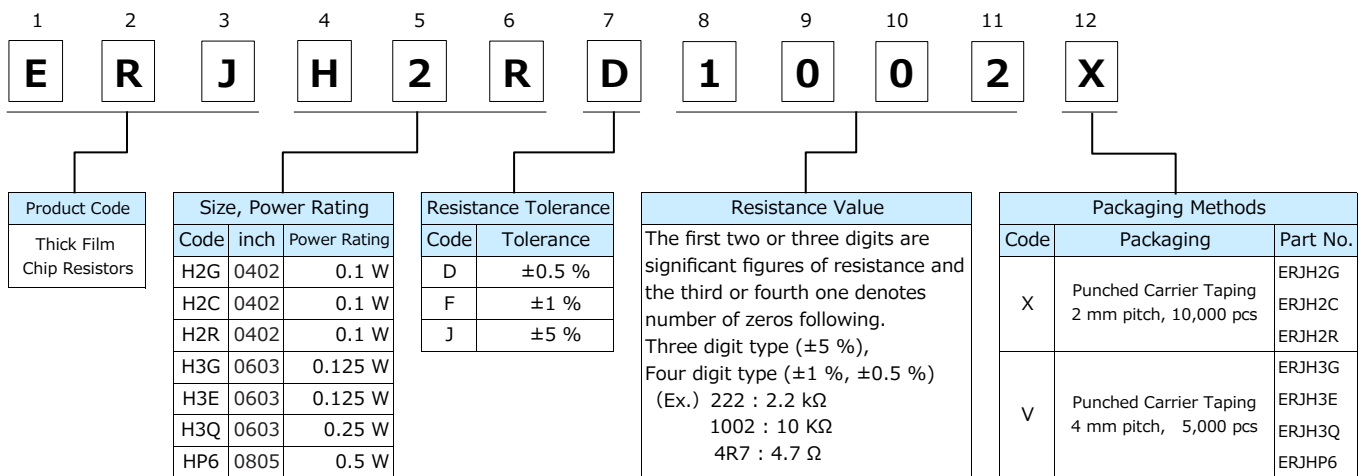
1 2 3 4 5 6 7 8 9 10 11 12

E R J H 2 R D 1 0 0 2 X

| Product Code |
|---|
| Thick Film Chip Resistors |

| Size, Power Rating | | |
|---|---|---|
| Code | inch | Power Rating |
| H2G | 0402 | 0.1 W |
| H2C | 0402 | 0.1 W |
| H2R | 0402 | 0.1 W |
| H3G | 0603 | 0.125 W |
| H3E | 0603 | 0.125 W |
| H3Q | 0603 | 0.25 W |
| HP6 | 0805 | 0.5 W |

| Resistance Tolerance | |
|---|---|
| Code | Tolerance |
| D | ±0.5 % |
| F | ±1 % |
| J | ±5 % |

Resistance Value

The first two or three digits are significant figures of resistance and the third or fourth one denotes number of zeros following.
Three digit type (±5 %),
Four digit type (±1 %, ±0.5 %)
(Ex.) 222 : 2.2 kΩ
1002 : 10 KΩ
4R7 : 4.7 Ω

| Packaging Methods | | |
|---|---|---|
| Code | Packaging | Part No. |
| X | Punched Carrier Taping 2 mm pitch, 10,000 pcs | ERJH2G ERJH2C ERJH2R |
| V | Punched Carrier Taping 4 mm pitch, 5,000 pcs | ERJH3G ERJH3E ERJH3Q ERJHP6 |